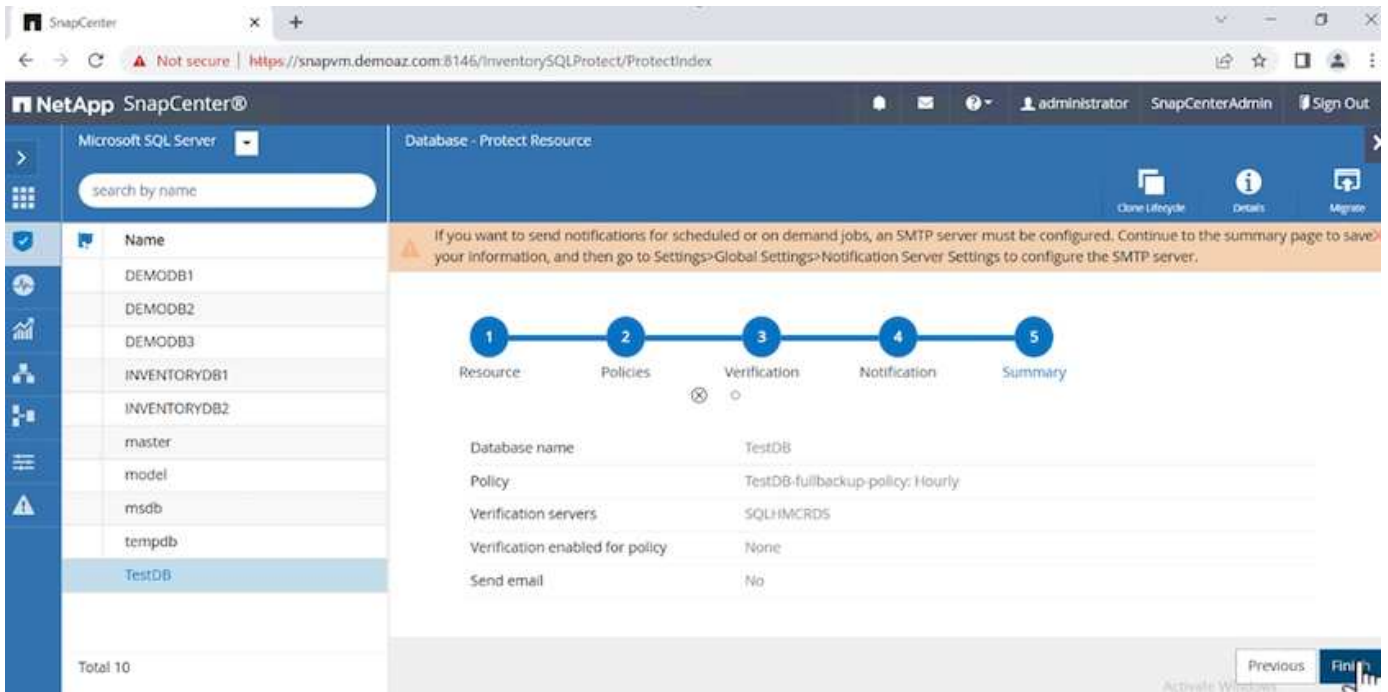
SnapCenter

Not secure | https://snapvm.demoaz.com:8146/InventorySQLProtect/ProtectIndex

NetApp SnapCenter®

administrator SnapCenterAdmin Sign Out

Microsoft SQL Server

search by name

| Name |
|---|
| DEMODB1 |
| DEMODB2 |
| DEMODB3 |
| INVENTORYDB1 |
| INVENTORYDB2 |
| master |
| model |
| msdb |
| tempdb |
| TestDB |

Total 10

Database - Protect Resource

Clone Lifecycle Details Migrate

If you want to send notifications for scheduled or on demand jobs, an SMTP server must be configured. Continue to the summary page to save your information, and then go to Settings>Global Settings>Notification Server Settings to configure the SMTP server.

1 Resource 2 Policies 3 Verification 4 Notification 5 Summary

| | |
|---|---|
| Database name | TestDB |
| Policy | TestDB-fullbackup-policy: Hourly |
| Verification servers | SQLHMCRDS |
| Verification enabled for policy | None |
| Send email | No |

Previous Finish

Activate Windows